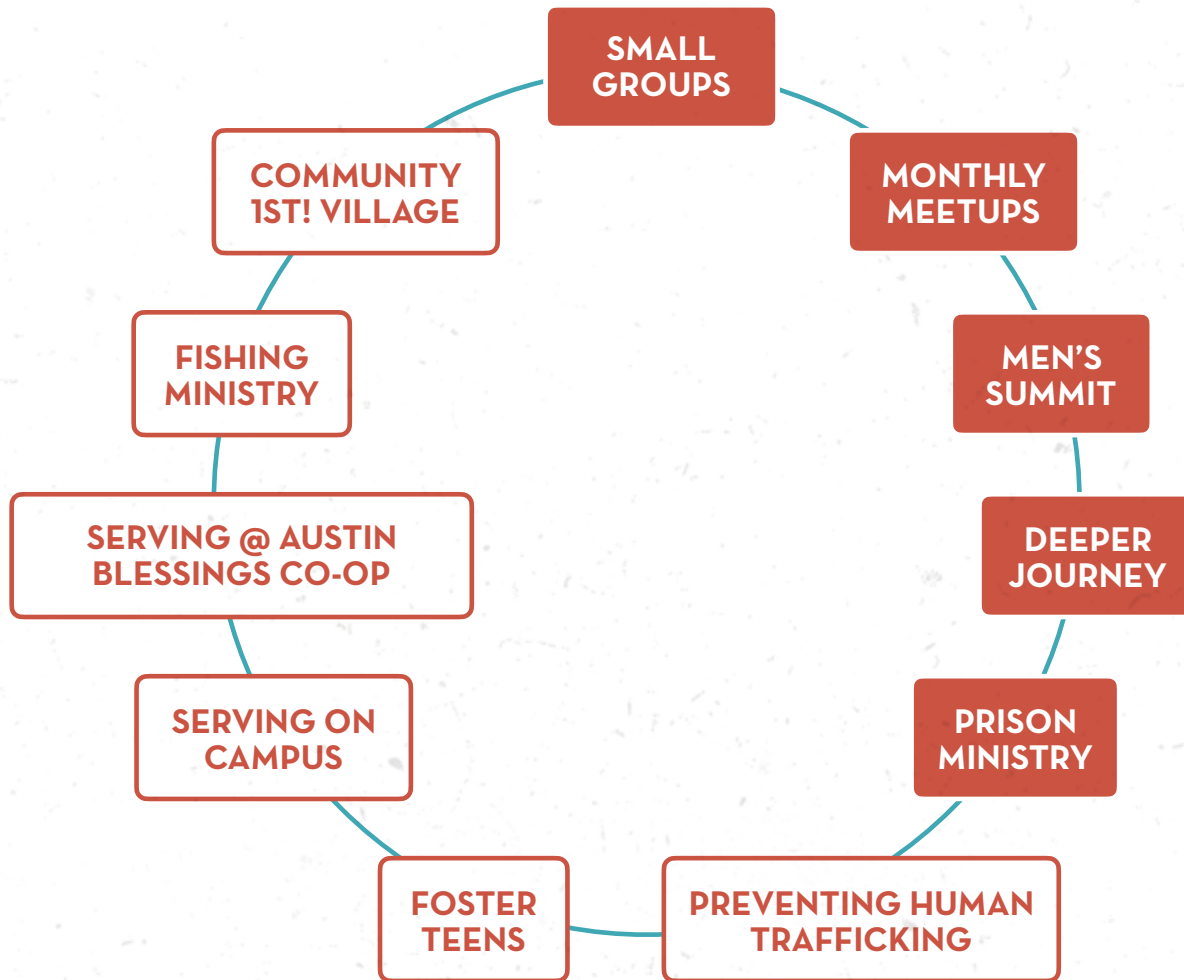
SMALL GROUPS

MONTHLY MEETUPS

MEN’S SUMMIT

DEEPER JOURNEY

PRISON MINISTRY

PREVENTING HUMAN TRAFFICKING

FOSTER TEENS

SERVING ON CAMPUS

SERVING @ AUSTIN BLESSINGS CO-OP

FISHING MINISTRY

COMMUNITY 1ST! VILLAGE